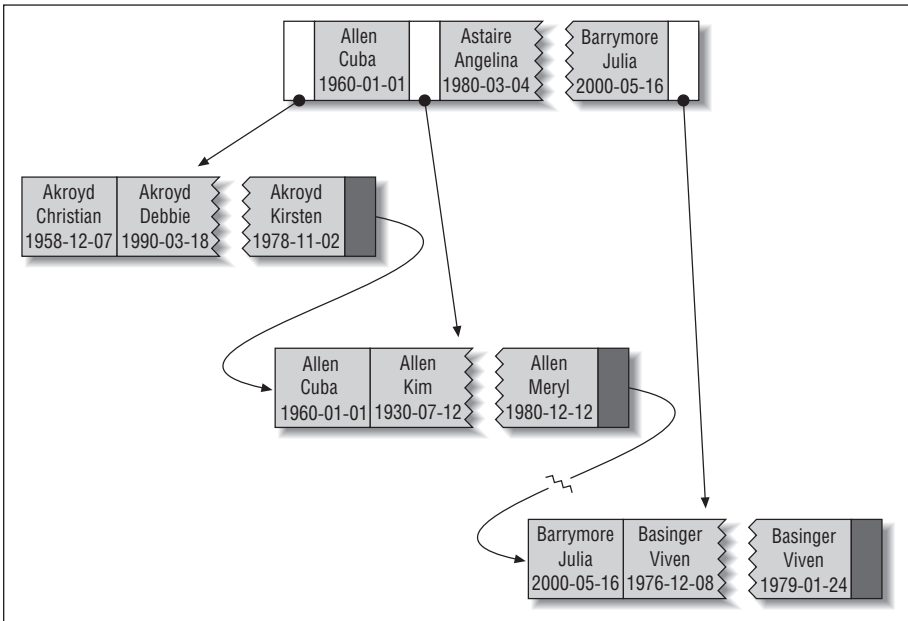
Allen
Cuba
1960-01-01

Astaire
Angelina
1980-03-04

Barrymore
Julia
2000-05-16

Akroyd
Christian
1958-12-07

Akroyd
Debbie
1990-03-18

Akroyd
Kirsten
1978-11-02

Allen
Cuba
1960-01-01

Allen
Kim
1930-07-12

Allen
Meryl
1980-12-12

Barrymore
Julia
2000-05-16

Basinger
Viven
1976-12-08

Basinger
Viven
1979-01-24